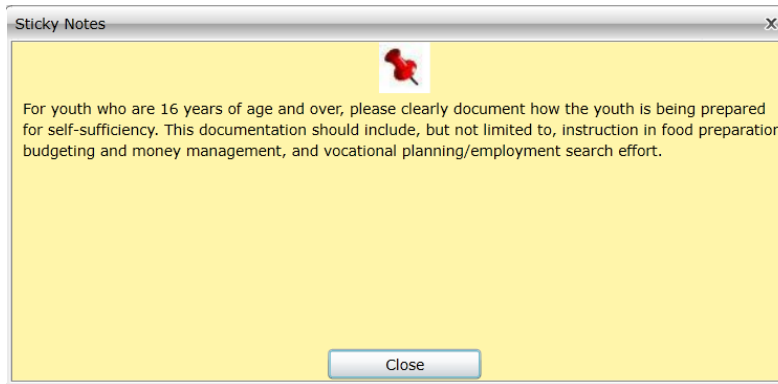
Sticky Notes

X

For youth who are 16 years of age and over, please clearly document how the youth is being prepared for self-sufficiency. This documentation should include, but not limited to, instruction in food preparation budgeting and money management, and vocational planning/employment search effort.

Close